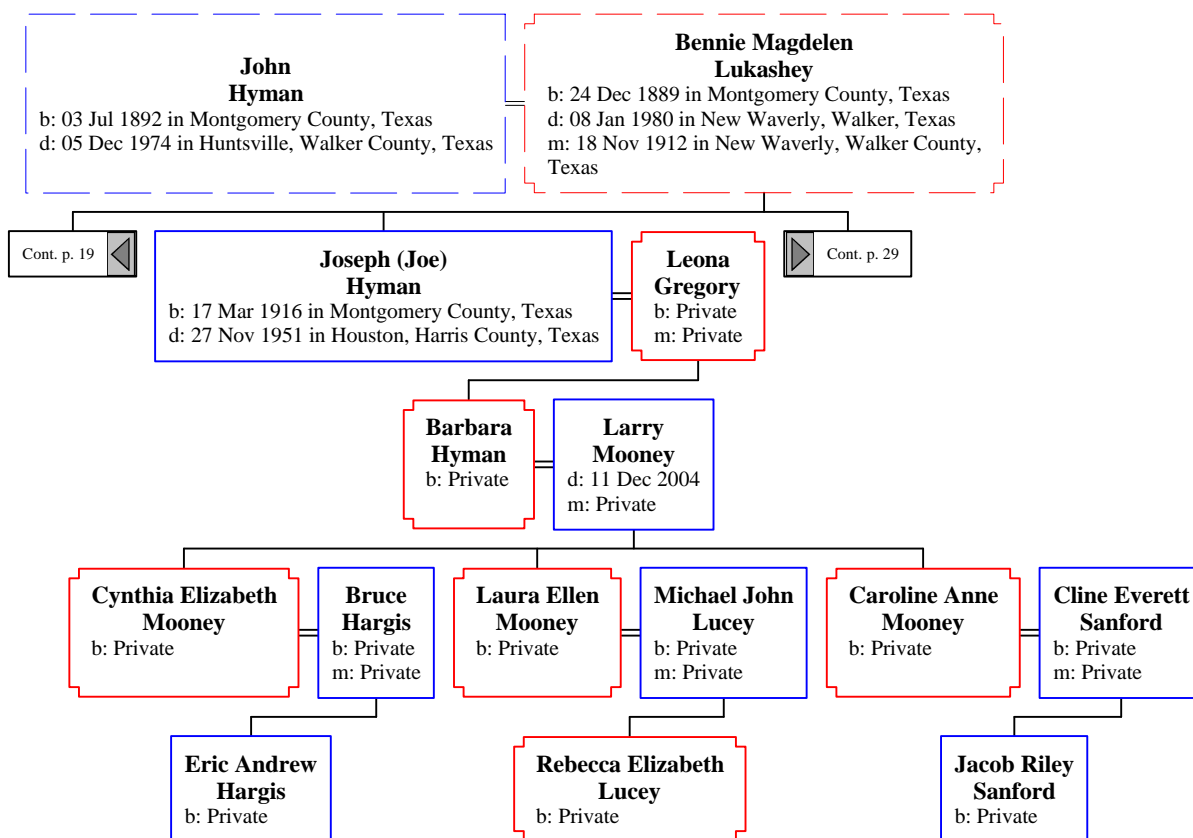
John
Hyman
b: 03 Jul 1892 in Montgomery County, Texas
d: 05 Dec 1974 in Huntsville, Walker County, Texas

Bennie Magdelen
Lukashey
b: 24 Dec 1889 in Montgomery County, Texas
d: 08 Jan 1980 in New Waverly, Walker, Texas
m: 18 Nov 1912 in New Waverly, Walker County, Texas

Cont. p. 19

Joseph (Joe)
Hyman
b: 17 Mar 1916 in Montgomery County, Texas
d: 27 Nov 1951 in Houston, Harris County, Texas

Leona
Gregory
b: Private
m: Private

Cont. p. 29

Barbara
Hyman
b: Private

Larry
Mooney
d: 11 Dec 2004
m: Private

Cynthia Elizabeth
Mooney
b: Private

Bruce
Hargis
b: Private
m: Private

Laura Ellen
Mooney
b: Private

Michael John
Lucey
b: Private
m: Private

Caroline Anne
Mooney
b: Private

Cline Everett
Sanford
b: Private
m: Private

Eric Andrew
Hargis
b: Private

Rebecca Elizabeth
Lucey
b: Private

Jacob Riley
Sanford
b: Private